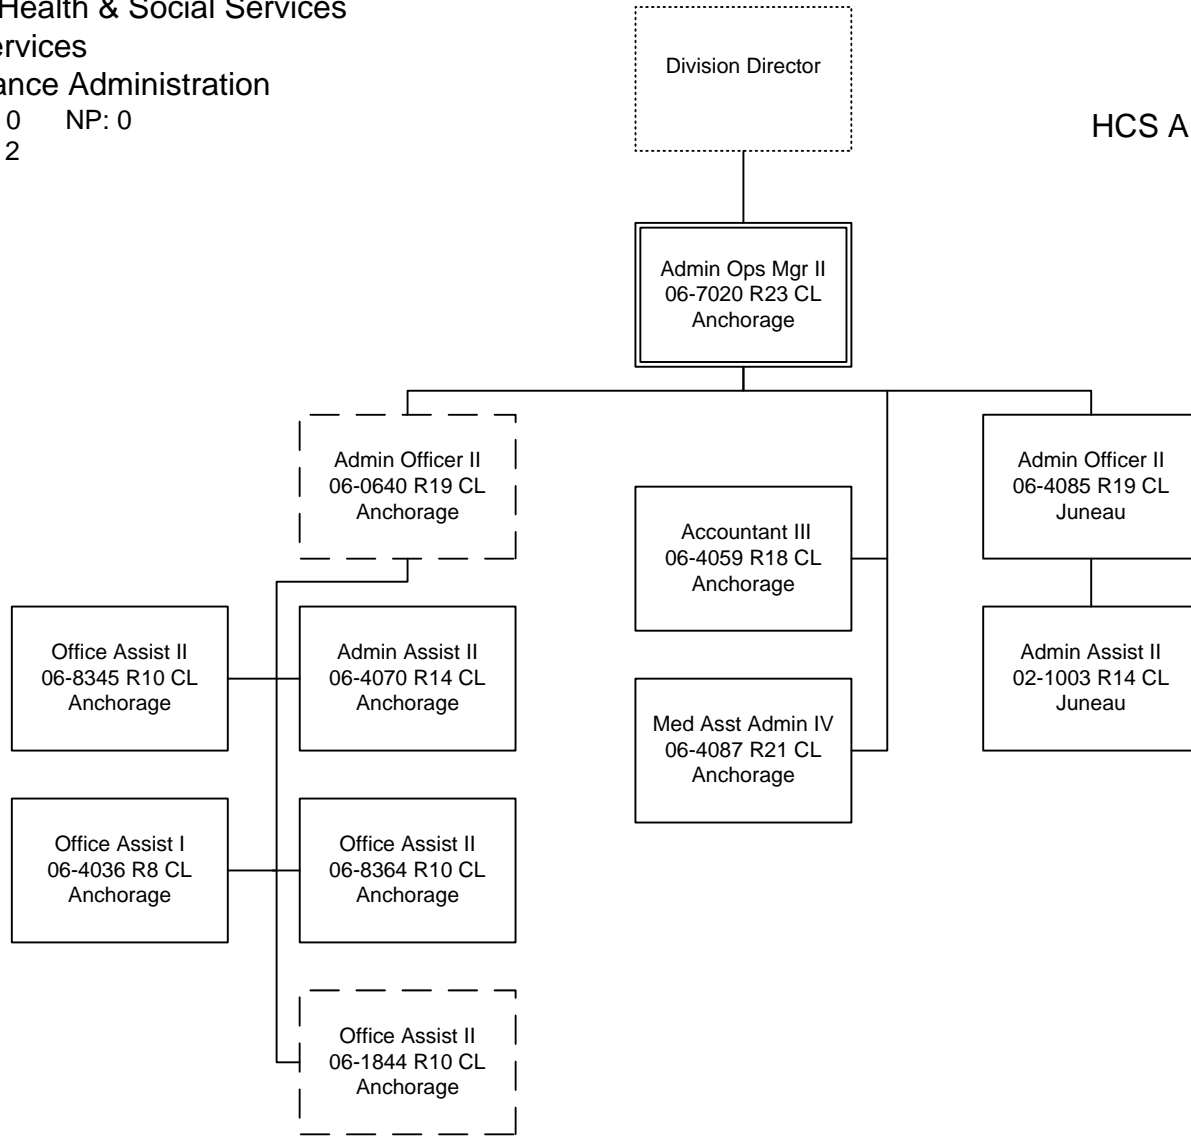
Health & Social Services
ervices
ance Administration
0 NP: 0
2

Division Director

HCS A

Admin Ops Mgr II
06-7020 R23 CL
Anchorage

Admin Officer II
06-0640 R19 CL
Anchorage

Accountant III
06-4059 R18 CL
Anchorage

Admin Officer II
06-4085 R19 CL
Juneau

Office Assist II
06-8345 R10 CL
Anchorage

Admin Assist II
06-4070 R14 CL
Anchorage

Med Asst Admin IV
06-4087 R21 CL
Anchorage

Admin Assist II
02-1003 R14 CL
Juneau

Office Assist I
06-4036 R8 CL
Anchorage

Office Assist II
06-8364 R10 CL
Anchorage

Office Assist II
06-1844 R10 CL
Anchorage